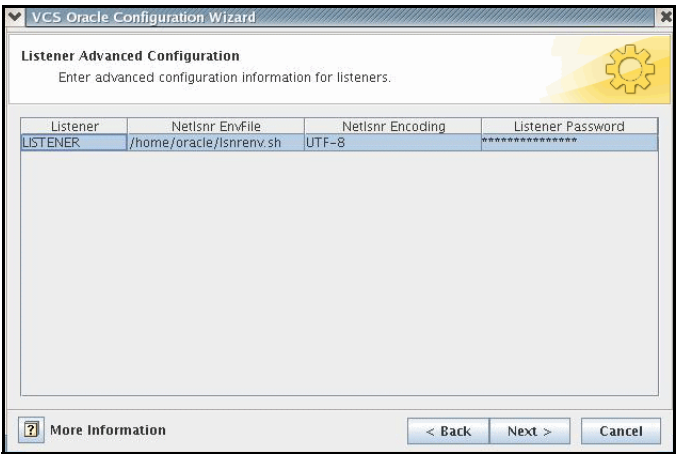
VCS Oracle Configuration Wizard

Listener Advanced Configuration
Enter advanced configuration information for listeners.

| Listener | Netlsnr EnvFile | Netlsnr Encoding | Listener Password |
|---|---|---|---|
| LISTENER | /home/oracle/lsnrenv.sh | UTF-8 | **************** |

? More Information

< Back Next > Cancel